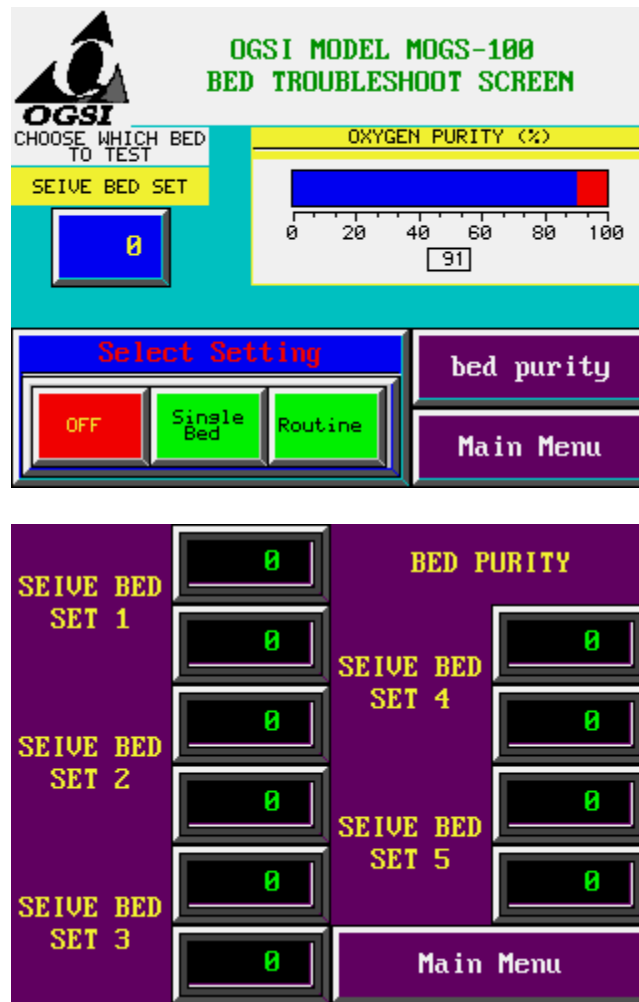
OGSI

OGSI MODEL MOGS-100
BED TROUBLESHOOT SCREEN

CHOOSE WHICH BED TO TEST

SEIVE BED SET

0

OXYGEN PURITY (%)

0 20 40 60 80 100

91

Select Setting

OFF

Single Bed

Routine

bed purity

Main Menu

0

BED PURITY

SEIVE BED SET 1

0

SEIVE BED SET 4

0

0

0

SEIVE BED SET 2

0

0

SEIVE BED SET 5

0

0

SEIVE BED SET 3

0

Main Menu